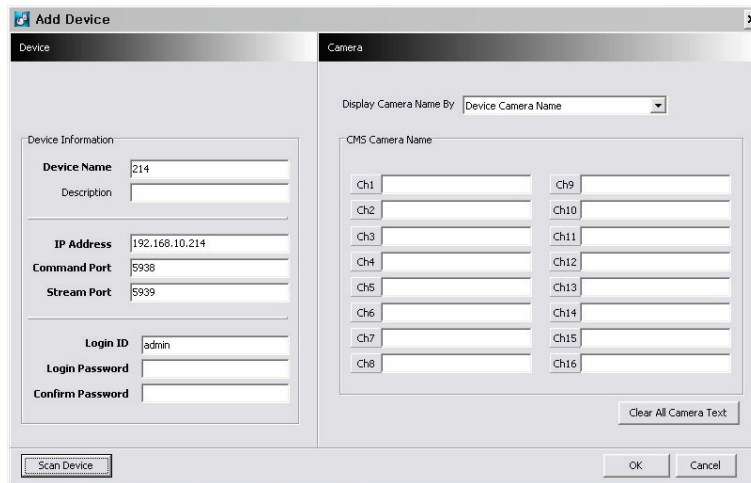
Add Device

x

Device

Device Information

Device Name 214

Description

IP Address 192.168.10.214

Command Port 5938

Stream Port 5939

Login ID admin

Login Password

Confirm Password

Camera

Display Camera Name By Device Camera Name

CMS Camera Name

Ch1

Ch2

Ch3

Ch4

Ch5

Ch6

Ch7

Ch8

Ch9

Ch10

Ch11

Ch12

Ch13

Ch14

Ch15

Ch16

Clear All Camera Text

Scan Device

OK

Cancel